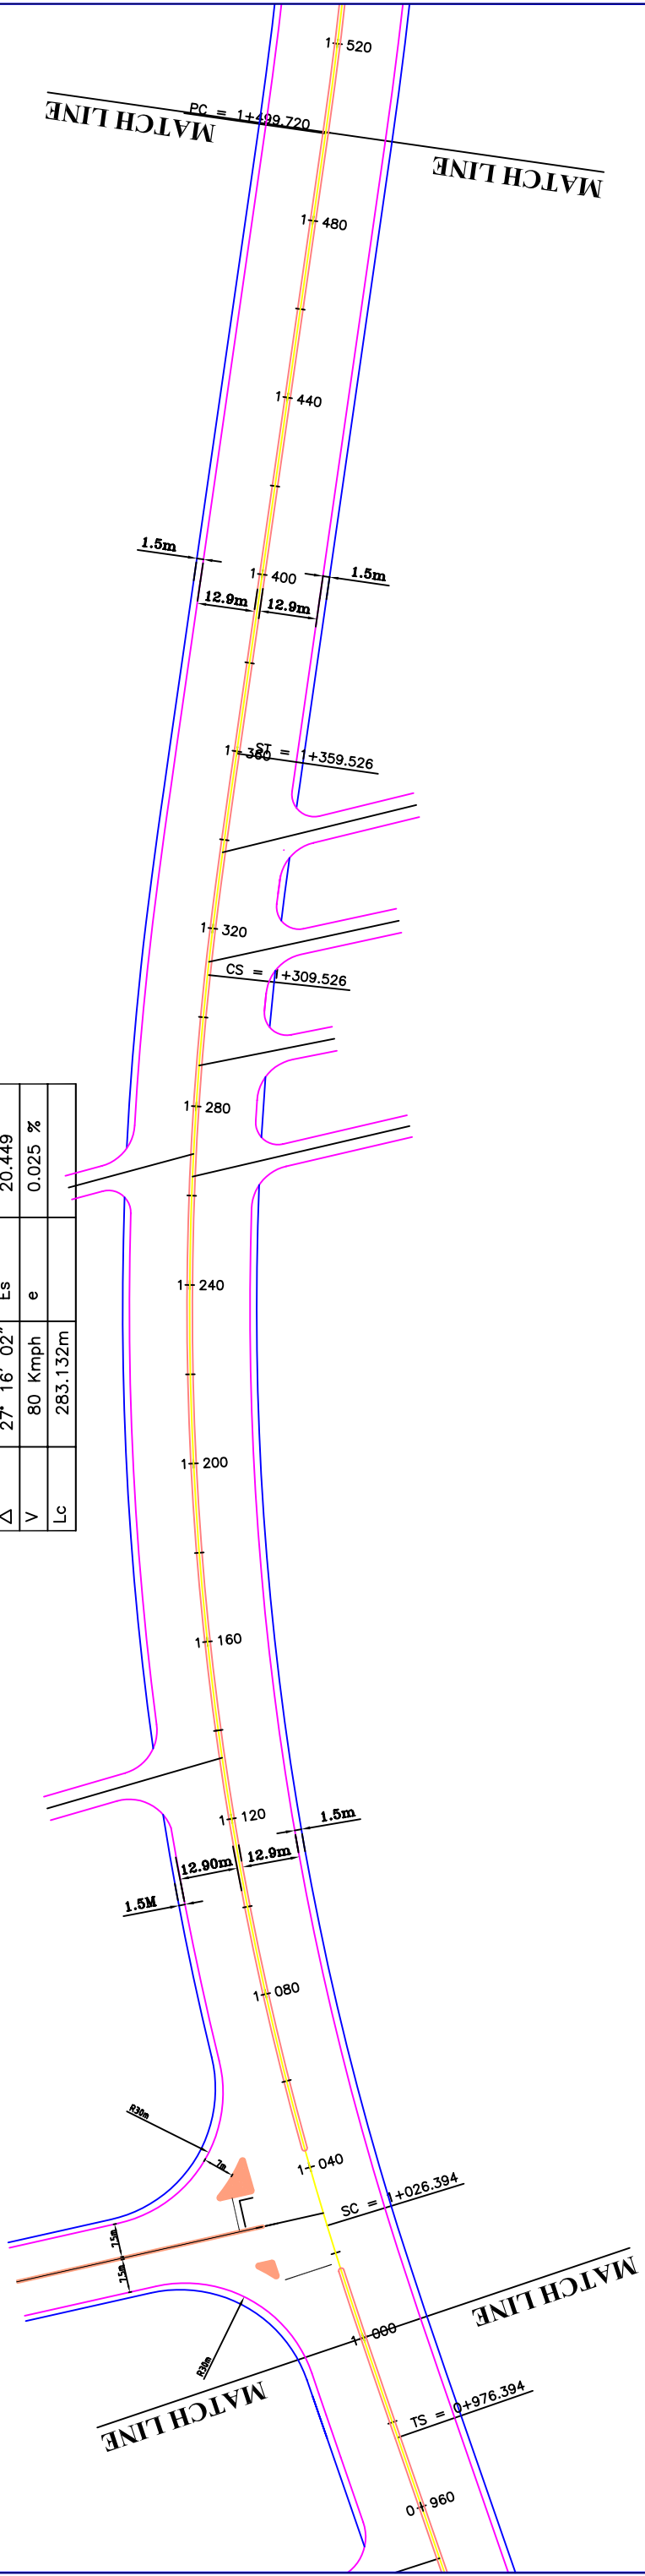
1+520
PC = 1+499.720
MATCH LINE
MATCH LINE
1+480
1+440
1.5m
1+400
1.5m
12.9m
12.9m
1+360
ST = 1+359.526
1+320
CS = 1+309.526
1+280
1+240
1+200
1+160
1+120
1.5m
12.90m
12.9m
1.5M
1+080
R30m
7m
1+040
SC = 1+026.394
7.5m
7.5m
MATCH LINE
1+000
R30m
MATCH LINE
TS = 0+976.394
0+960

| Δ | 27° 16' 02" | Es | 20.449 |
|---|---|---|---|
| V | 80 Kmph | e | 0.025 % |
| Lc | 283.132m | | |